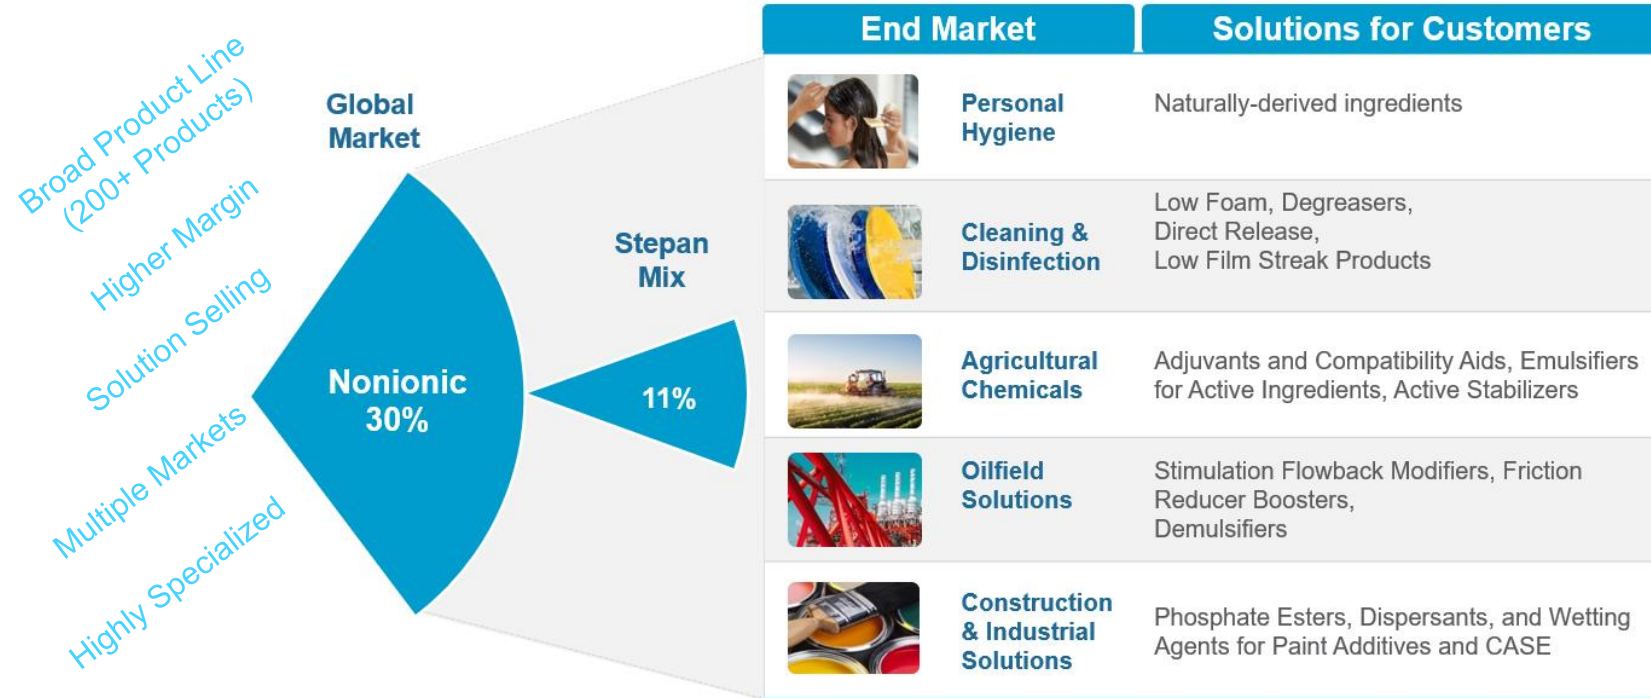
Broad Product Line (200+ Products)

Higher Margin

Solution Selling

Multiple Markets

Highly Specialized

Global Market

Nonionic 30%

Stepan Mix

11%

| End Market | Solutions for Customers |
|---|---|
| Personal Hygiene | Naturally-derived ingredients |
| Cleaning & Disinfection | Low Foam, Degreasers, Direct Release, Low Film Streak Products |
| Agricultural Chemicals | Adjuvants and Compatibility Aids, Emulsifiers for Active Ingredients, Active Stabilizers |
| Oilfield Solutions | Stimulation Flowback Modifiers, Friction Reducer Boosters, Demulsifiers |
| Construction & Industrial Solutions | Phosphate Esters, Dispersants, and Wetting Agents for Paint Additives and CASE |